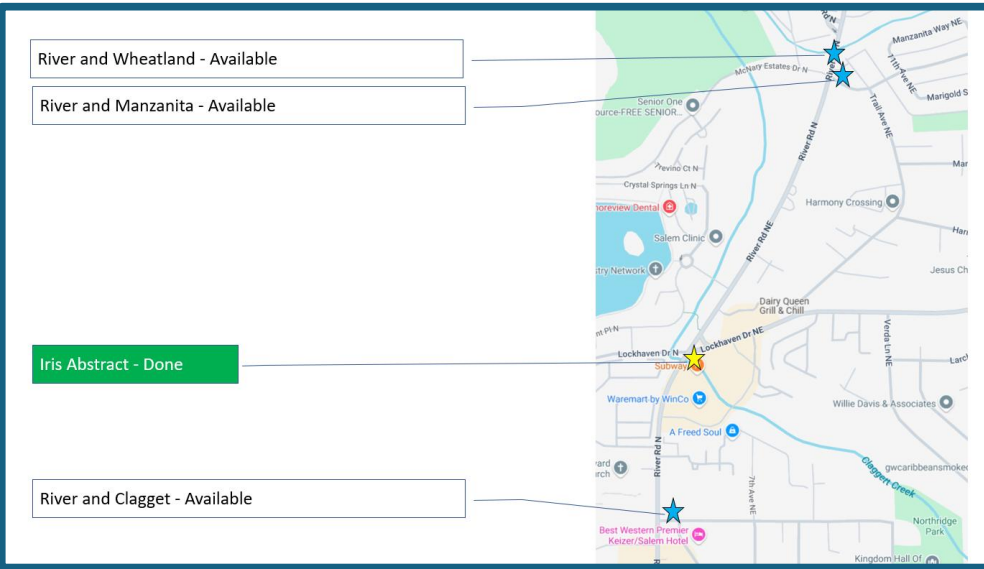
River and Wheatland - Available

River and Manzanita - Available

Iris Abstract - Done

River and Clagget - Available

Manzanita Way NE
McNary Estates Dr N
11th Ave NE
Marigold S
Senior One ource-FREE SENIOR...
Trail Ave NE
River Rd N
Trevino Ct N
Crystal Springs Ln N
horeview Dental
Harmony Crossing
Salem Clinic
River Rd NE
try Network
Jesus Ch
Dairy Queen Grill & Chill
nt Pl N
Lockhaven Dr NE
Lockhaven Dr N
Verda Ln NE
Subway
Waremart by WinCo
Willie Davis & Associates
A Freed Soul
River Rd N
ward rch
gwcaribbeansmoke
Claggett Creek
7th Ave NE
Northridge Park
Best Western Premier Keizer/Salem Hotel
Kingdom Hall Of